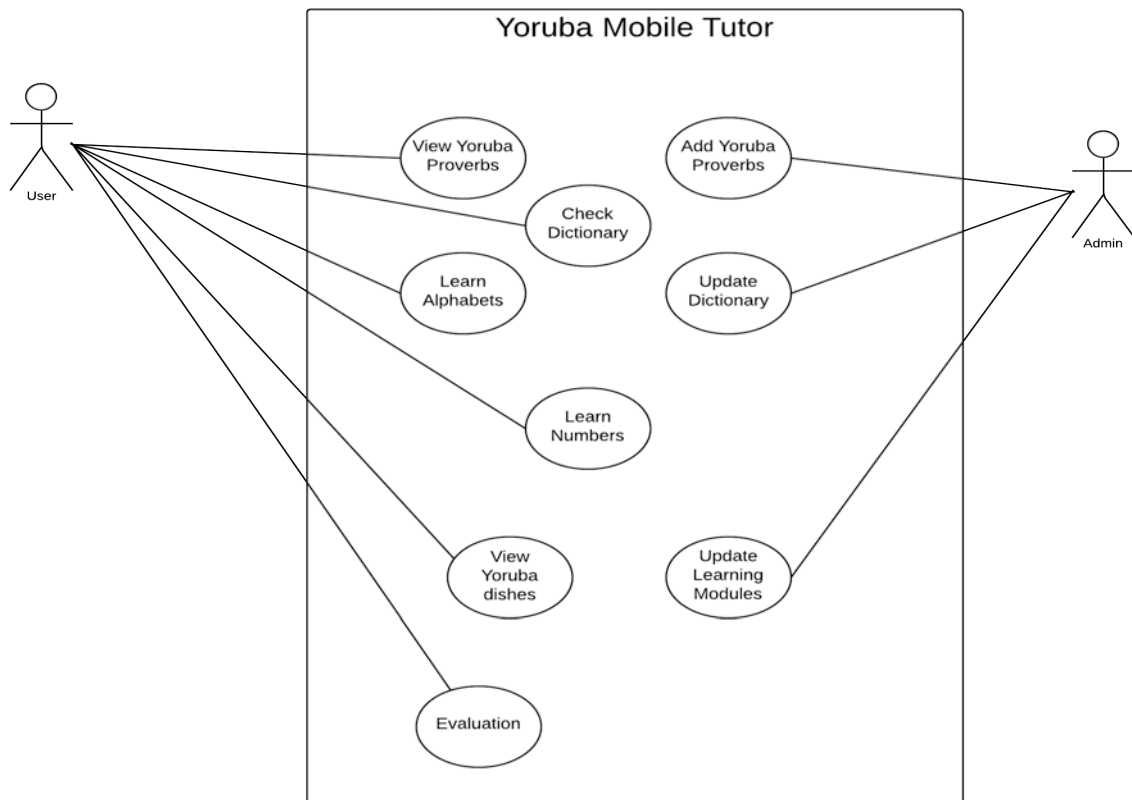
Yoruba Mobile Tutor

User

View Yoruba Proverbs

Add Yoruba Proverbs

Admin

Check Dictionary

Learn Alphabets

Update Dictionary

Learn Numbers

View Yoruba dishes

Update Learning Modules

Evaluation